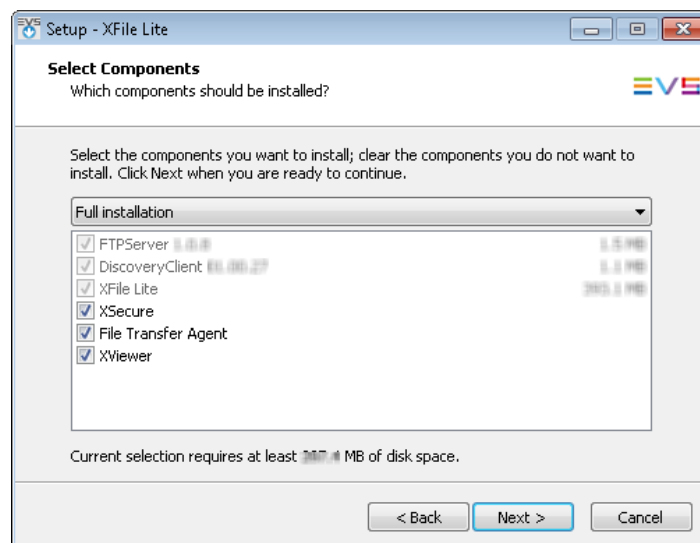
Setup - XFile Lite

Select Components
Which components should be installed?

EVS

Select the components you want to install; clear the components you do not want to install. Click Next when you are ready to continue.

Full installation

FTPServer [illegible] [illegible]
DiscoveryClient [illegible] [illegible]
XFile Lite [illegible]
XSecure
File Transfer Agent
XViewer

Current selection requires at least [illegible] MB of disk space.

< Back
Next >
Cancel